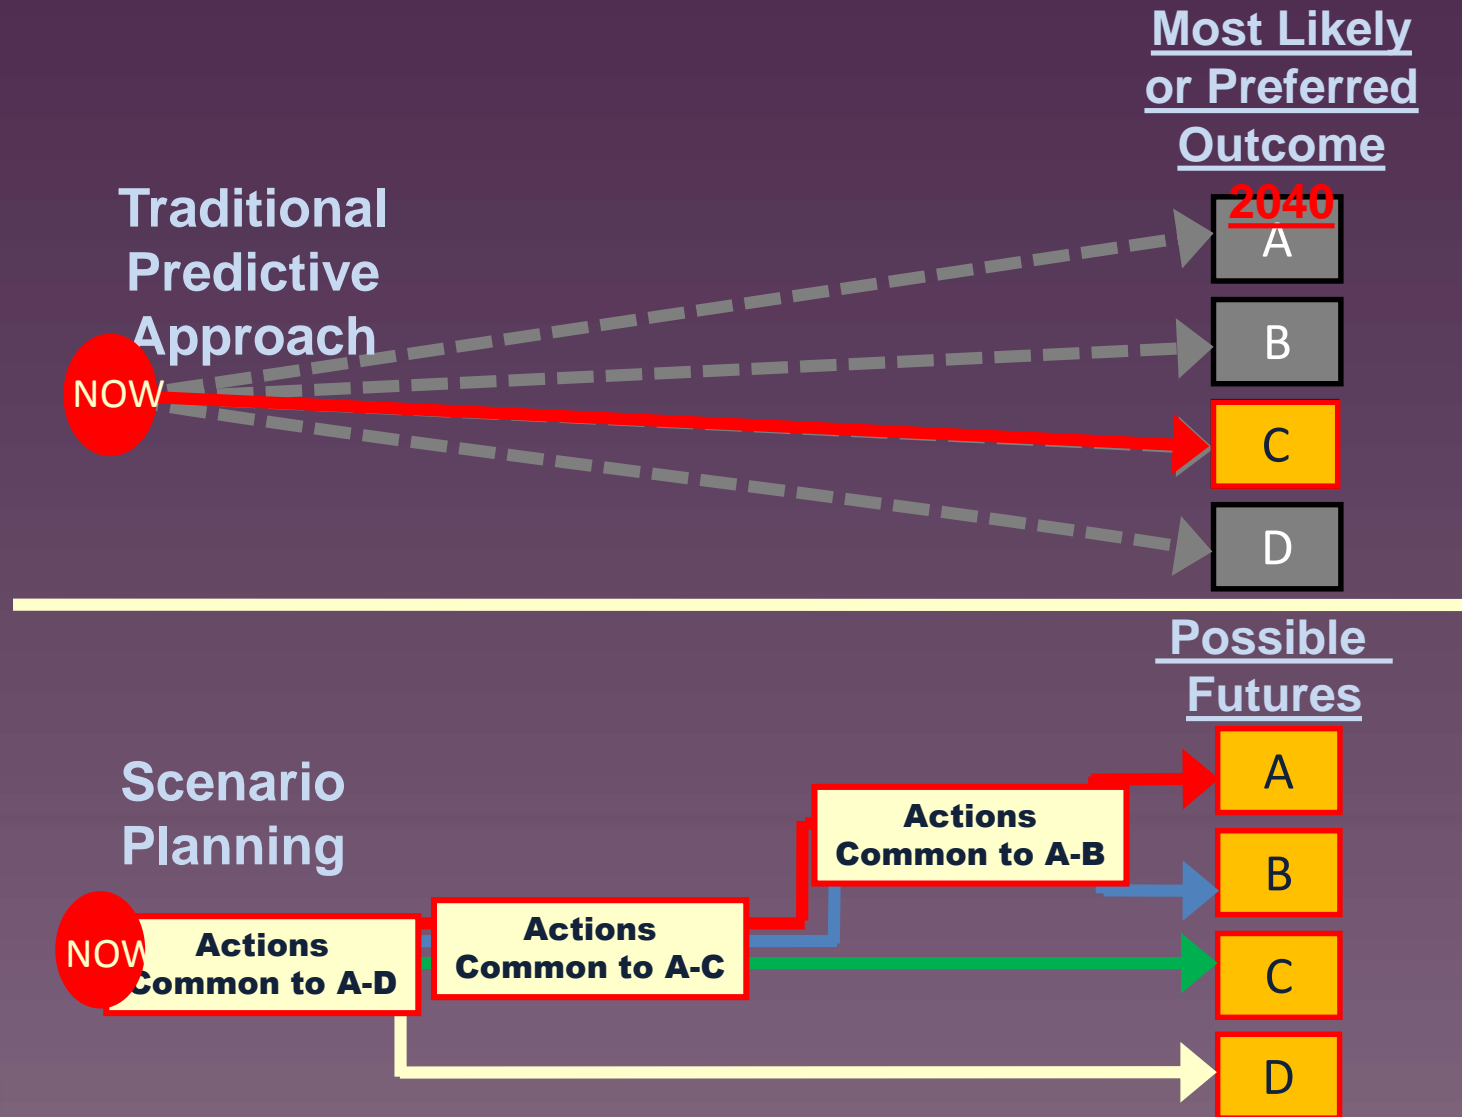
Most Likely or Preferred Outcome

2040

Traditional Predictive Approach

NOW

A

B

C

D

Possible Futures

Scenario Planning

NOW

Actions Common to A-D

Actions Common to A-C

Actions Common to A-B

A

B

C

D